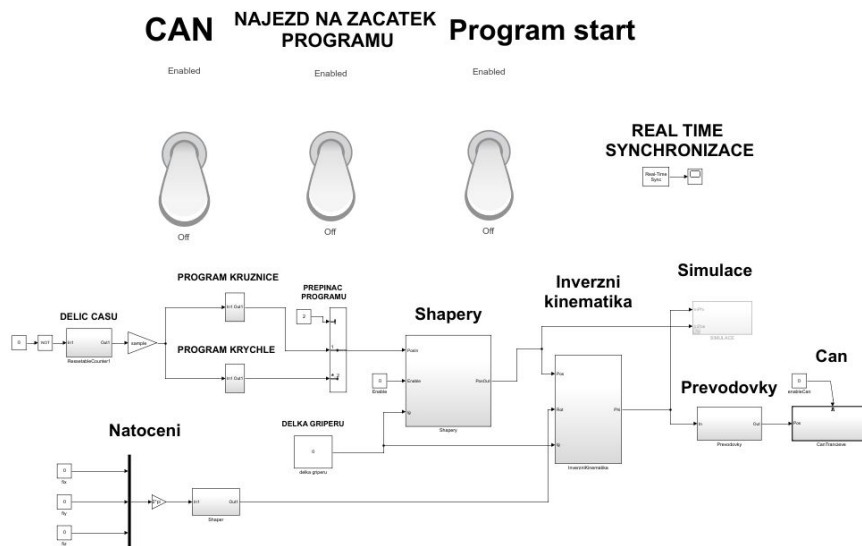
CAN

NAJEZD NA ZACATEK PROGRAMU

Program start

Enabled

Enabled

Enabled

Off

Off

Off

REAL TIME SYNCHRONIZACE

Real-Time Sync

PROGRAM KRUZNICE

PREPINAC PROGRAMU

Inverzni kinematika

Simulace

DELIC CASU

Shapery

2

0

NOT

In1 Out1

ResetableCounter1

sample

PROGRAM KRYCHLE

In1 Out1

In1 Out1

Posin

Enable

PosOut

Pos

Rot

Phi

SIMULACE

Can

0

enableCan

Enable

0

Prevodovky

In

Out

Pos

Prevodovky

CanTransieve

Natoceni

DELKA GRIPERU

0

delka griperu

Shapery

InverzniKinematika

0

Rx

0

Ry

0

Rz

In1 Out1

Shaper